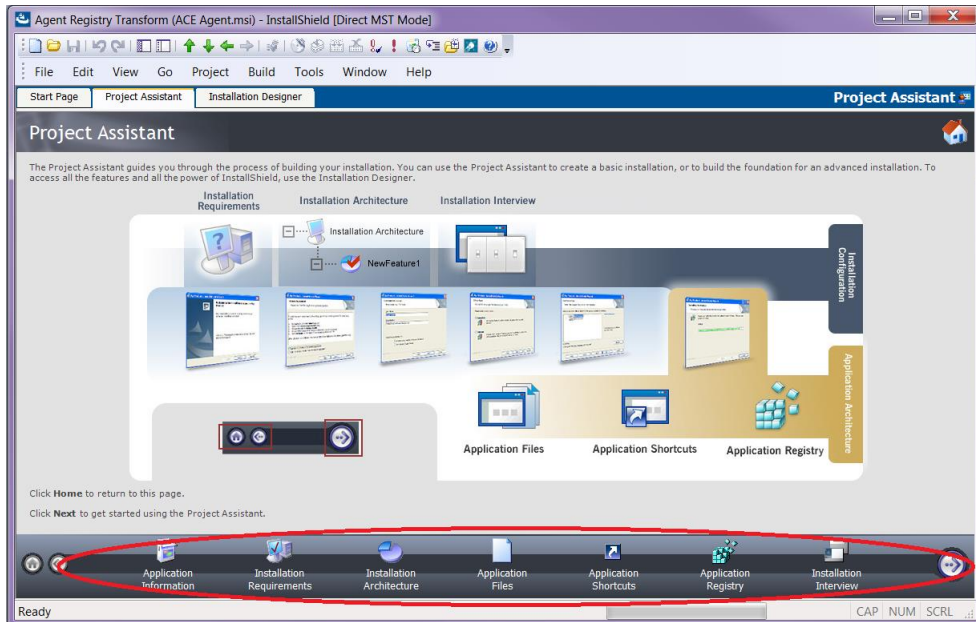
Agent Registry Transform (ACE Agent.msi) - InstallShield [Direct MST Mode]

File Edit View Go Project Build Tools Window Help

Start Page | Project Assistant | Installation Designer

Project Assistant

Project Assistant

The Project Assistant guides you through the process of building your installation. You can use the Project Assistant to create a basic installation, or to build the foundation for an advanced installation. To access all the features and all the power of InstallShield, use the Installation Designer.

Installation Requirements

Installation Architecture

Installation Interview

Installation Architecture

NewFeature1

Installation Configuration

Application Architecture

Application Files

Application Shortcuts

Application Registry

Click **Home** to return to this page.

Click **Next** to get started using the Project Assistant.

Application Information

Installation Requirements

Installation Architecture

Application Files

Application Shortcuts

Application Registry

Installation Interview

Ready

CAP NUM SCRL